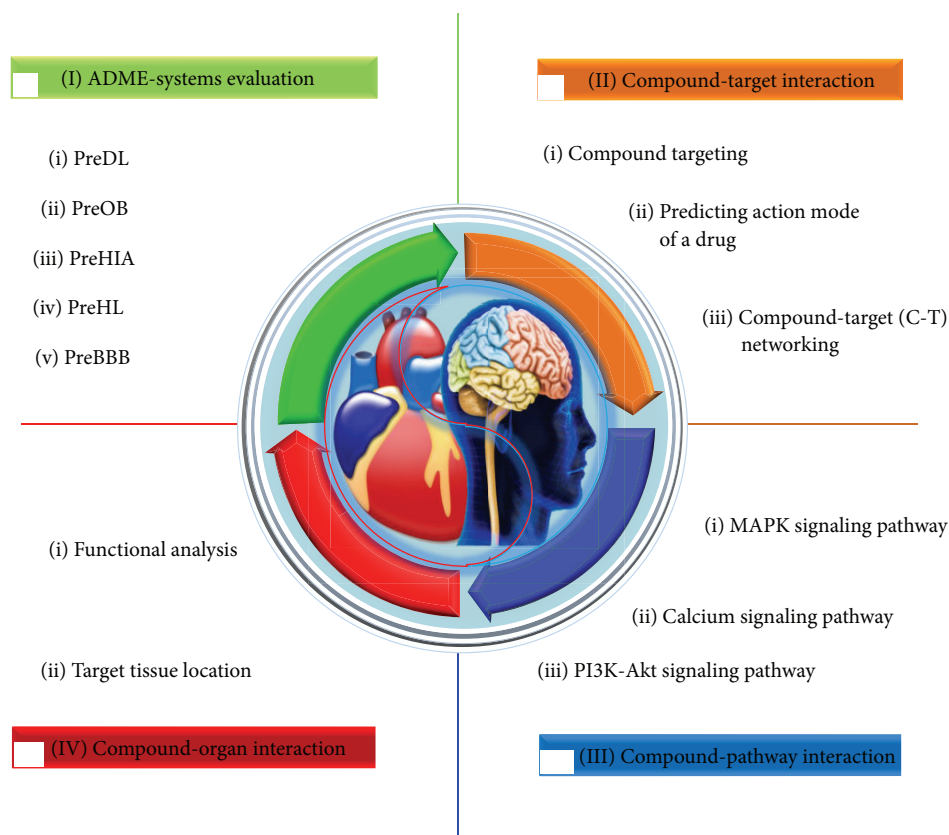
(I) ADME-systems evaluation

(i) PreDL

(ii) PreOB

(iii) PreHIA

(iv) PreHL

(v) PreBBB

(II) Compound-target interaction

(i) Compound targeting

(ii) Predicting action mode of a drug

(iii) Compound-target (C-T) networking

(i) Functional analysis

(ii) Target tissue location

(IV) Compound-organ interaction

(i) MAPK signaling pathway

(ii) Calcium signaling pathway

(iii) PI3K-Akt signaling pathway

(III) Compound-pathway interaction